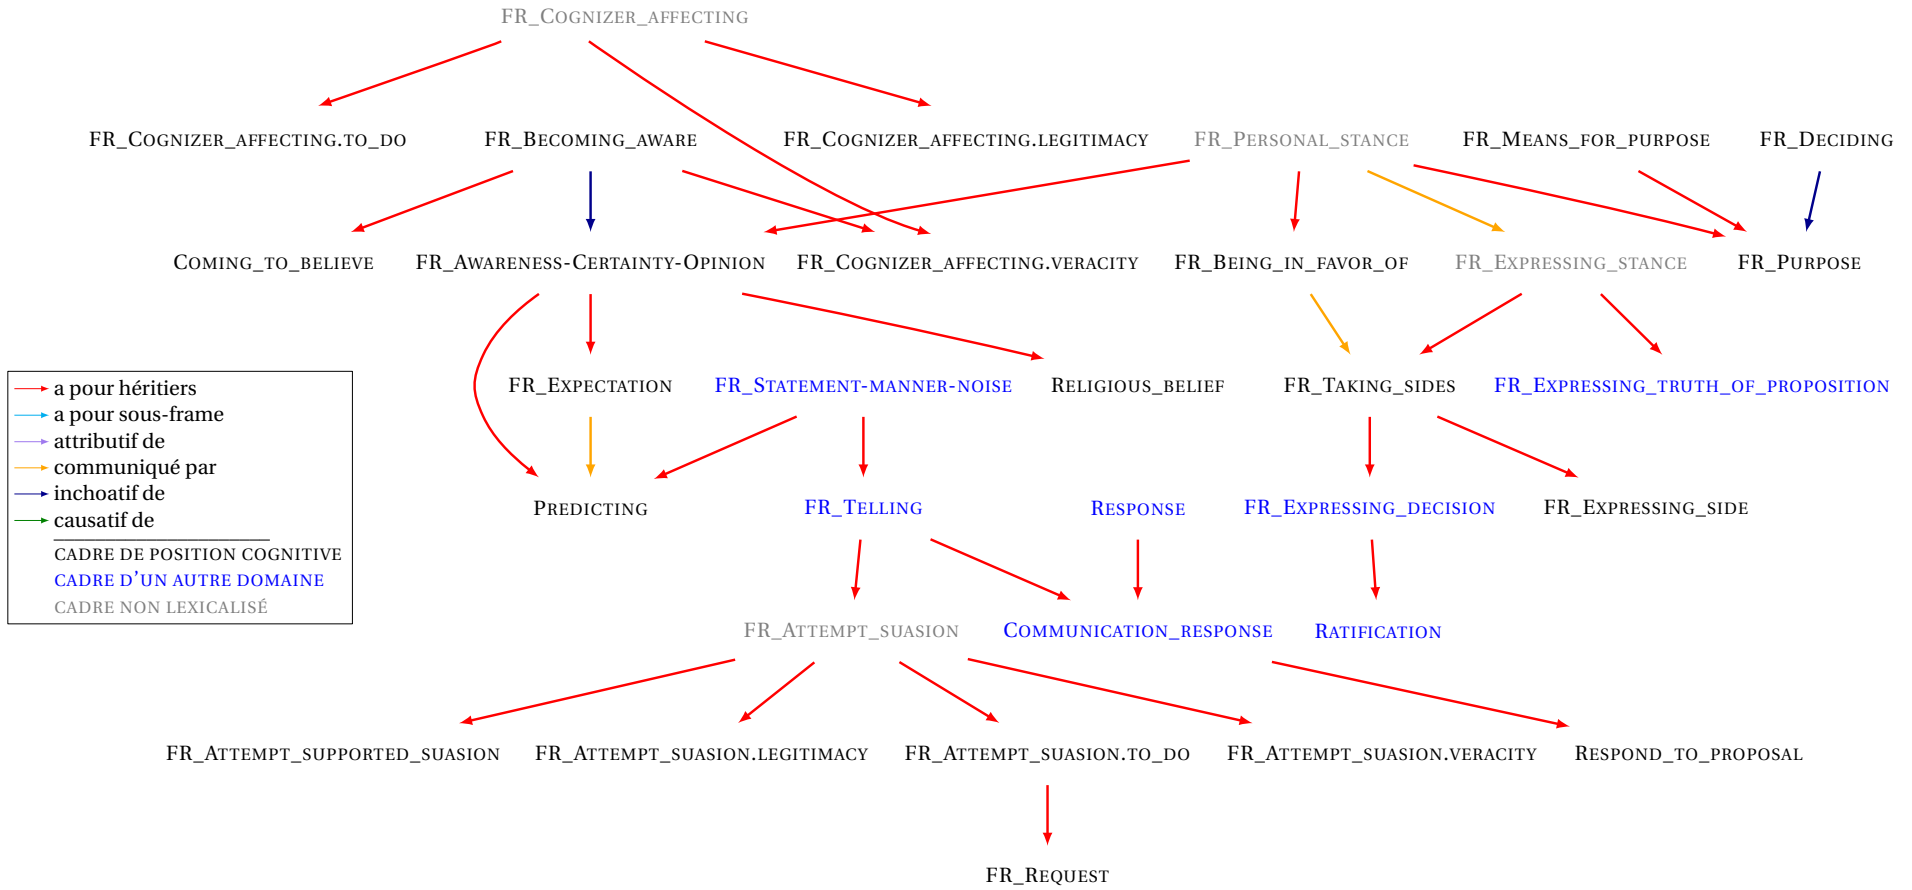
FR_COGNIZER_AFFECTING

FR_COGNIZER_AFFECTING.TO_DO FR_BECOMING_AWARE FR_COGNIZER_AFFECTING.LEGITIMACY FR_PERSONAL_STANCE FR_MEANS_FOR_PURPOSE FR_DECIDING

COMING_TO_BELIEVE FR_AWARENESS-CERTAINTY-OPINION FR_COGNIZER_AFFECTING.VERACITY FR_BEING_IN_FAVOR_OF FR_EXPRESSING_STANCE FR_PURPOSE

a pour héritiers
a pour sous-frame
attributif de
communiqué par
inchoatif de
causatif de
CADRE DE POSITION COGNITIVE
CADRE D'UN AUTRE DOMAINE
CADRE NON LEXICALISÉ

FR_EXPECTATION FR_STATEMENT-MANNER-NOISE RELIGIOUS_BELIEF FR_TAKING_SIDES FR_EXPRESSING_TRUTH_OF_PROPOSITION

PREDICTING FR_TELLING RESPONSE FR_EXPRESSING_DECISION FR_EXPRESSING_SIDE

FR_ATTEMPT_SUASION COMMUNICATION_RESPONSE RATIFICATION

FR_ATTEMPT_SUPPORTED_SUASION FR_ATTEMPT_SUASION.LEGITIMACY FR_ATTEMPT_SUASION.TO_DO FR_ATTEMPT_SUASION.VERACITY RESPOND_TO_PROPOSAL

FR_REQUEST